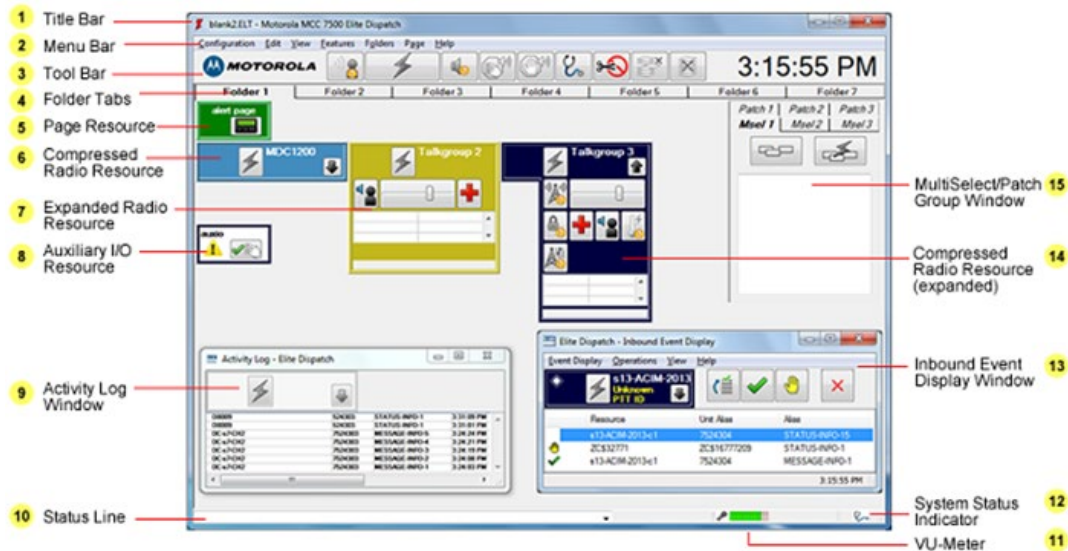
1 Title Bar
2 Menu Bar
3 Tool Bar
4 Folder Tabs
5 Page Resource
6 Compressed Radio Resource
7 Expanded Radio Resource
8 Auxiliary I/O Resource
9 Activity Log Window
10 Status Line

blank2.ELT - Motorola MCC 7500 Elite Dispatch
Configuration Edit View Features Folders Page Help
MOTOROLA
3:15:55 PM
Folder 1 | Folder 2 | Folder 3 | Folder 4 | Folder 5 | Folder 6 | Folder 7
alert page
MDC1200
Talkgroup 2
Talkgroup 3
audio
Patch 1 | Patch 2 | Patch 3
Msel 1 | Msel 2 | Msel 3

Activity Log - Elite Dispatch
| 0I0009 | 524303 | STATUS-INFO-1 | 3:31:09 PM |
|---|---|---|---|
| 0I0009 | 524303 | STATUS-INFO-1 | 3:31:01 PM |
| DC s7CH2 | 7524303 | MESSAGE-INFO-5 | 3:24:31 PM |
| DC s7CH2 | 7524303 | MESSAGE-INFO-4 | 3:24:21 PM |
| DC s7CH2 | 7524303 | MESSAGE-INFO-3 | 3:24:19 PM |
| DC s7CH2 | 7524303 | MESSAGE-INFO-2 | 3:24:09 PM |
| DC s7CH2 | 7524303 | MESSAGE-INFO-1 | 3:24:03 PM |

Elite Dispatch - Inbound Event Display
Event Display Operations View Help
s13-ACIM-2013
Unknown
PTT ID
| Resource | Unit Alias | Alias |
|---|---|---|
| s13-ACIM-2013c1 | 7524304 | STATUS-INFO-15 |
| ZC532771 | ZC516777209 | STATUS-INFO-1 |
| s13-ACIM-2013c1 | 7524304 | MESSAGE-INFO-1 |
3:25:55 PM

15 MultiSelect/Patch Group Window
14 Compressed Radio Resource (expanded)
13 Inbound Event Display Window
12 System Status Indicator
11 VU-Meter